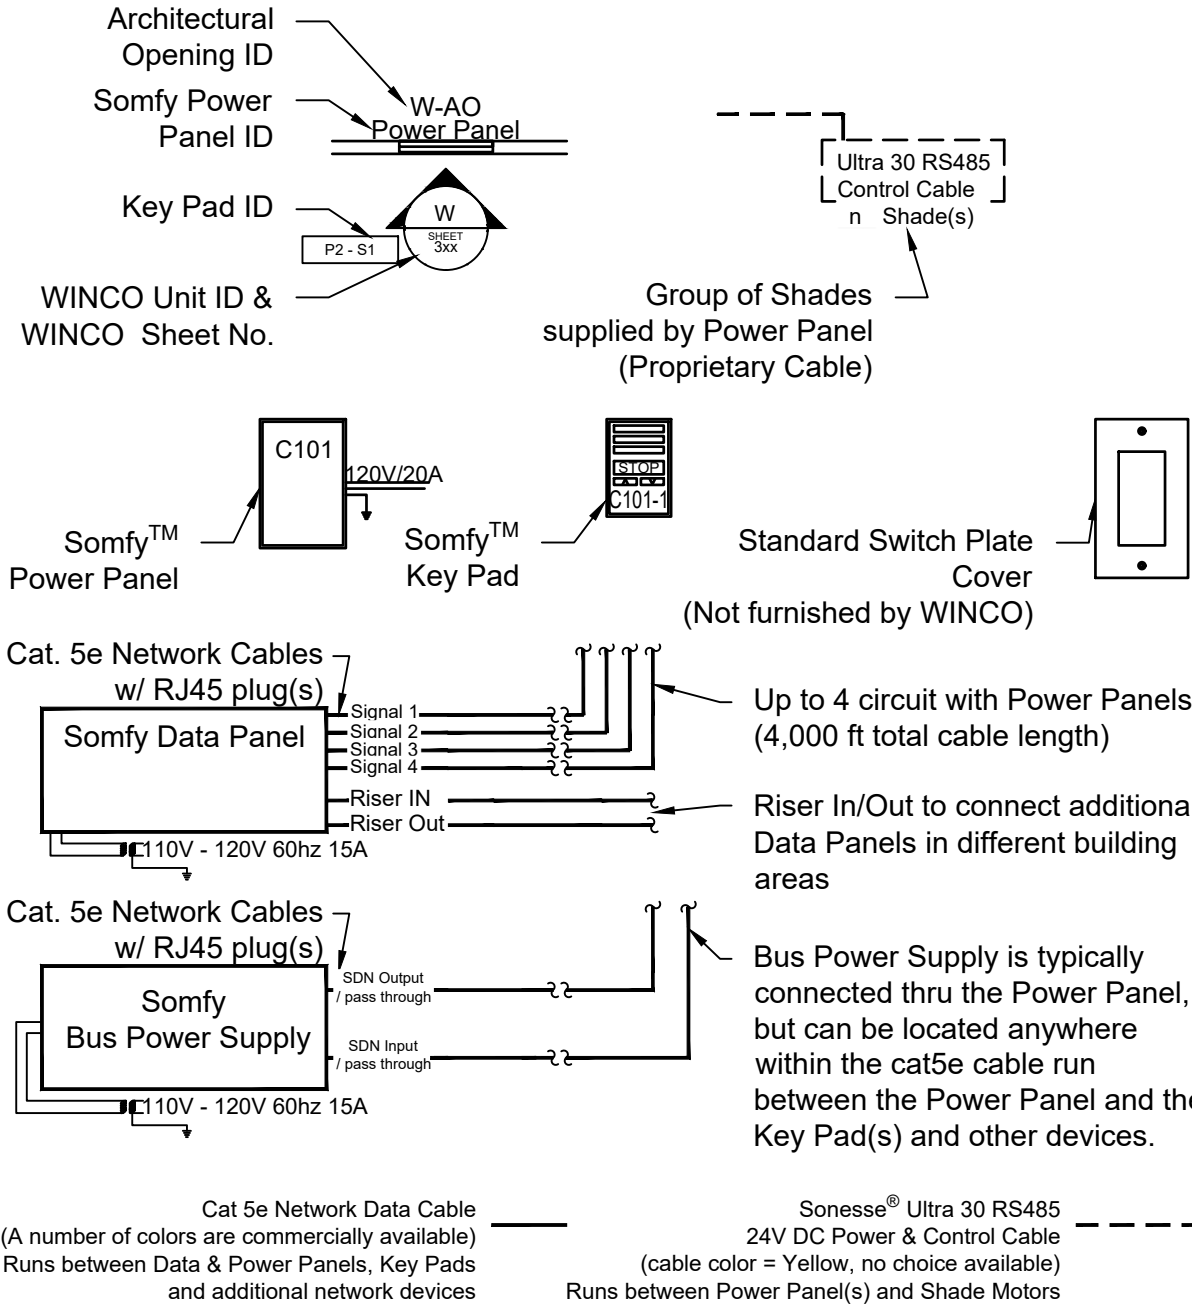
Architectural Opening ID

Somfy Power Panel ID

Key Pad ID

WINCO Unit ID & WINCO Sheet No.

W-AO
Power Panel

W
SHEET
3xx

P2 - S1

Ultra 30 RS485
Control Cable
n Shade(s)

Group of Shades supplied by Power Panel (Proprietary Cable)

C101
120V/20A

Somfy$^{TM}$
Power Panel

STOP
C101-1

Somfy$^{TM}$
Key Pad

Standard Switch Plate Cover
(Not furnished by WINCO)

Cat. 5e Network Cables w/ RJ45 plug(s)

Somfy Data Panel

Signal 1
Signal 2
Signal 3
Signal 4
Riser IN
Riser Out
110V - 120V 60hz 15A

Up to 4 circuit with Power Panels (4,000 ft total cable length)

Riser In/Out to connect additiona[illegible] Data Panels in different building areas

Cat. 5e Network Cables w/ RJ45 plug(s)

Somfy
Bus Power Supply

SDN Output / pass through
SDN Input / pass through
110V - 120V 60hz 15A

Bus Power Supply is typically connected thru the Power Panel, but can be located anywhere within the cat5e cable run between the Power Panel and the Key Pad(s) and other devices.

Cat 5e Network Data Cable
(A number of colors are commercially available)
Runs between Data & Power Panels, Key Pads and additional network devices

Sonesse® Ultra 30 RS485
24V DC Power & Control Cable
(cable color = Yellow, no choice available)
Runs between Power Panel(s) and Shade Motors